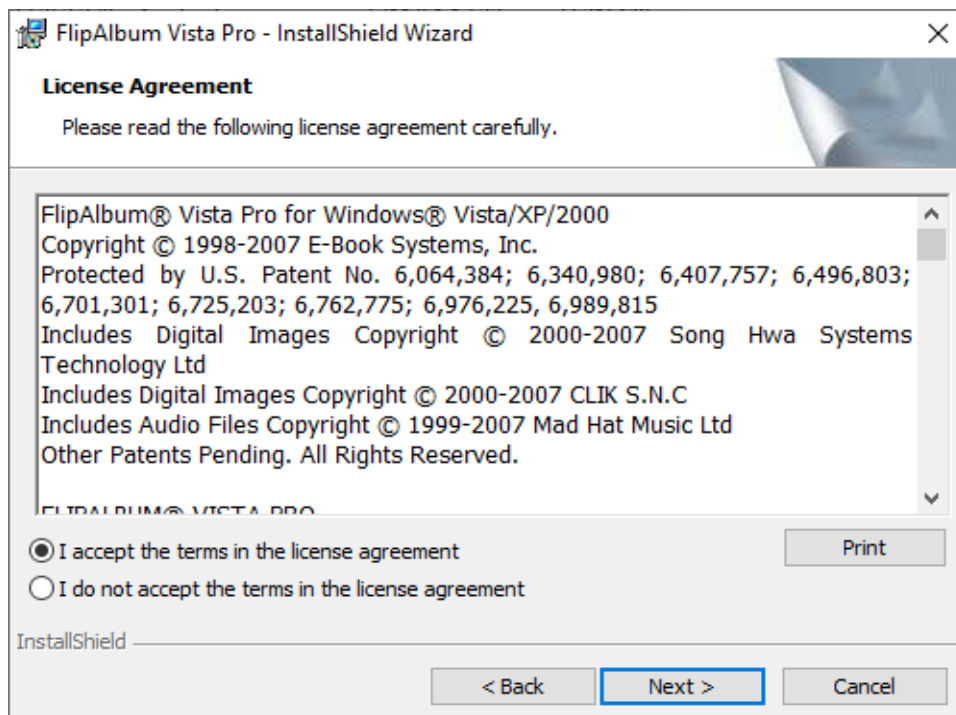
FlipAlbum Vista Pro - InstallShield Wizard

License Agreement

Please read the following license agreement carefully.

FlipAlbum® Vista Pro for Windows® Vista/XP/2000
Copyright © 1998-2007 E-Book Systems, Inc.
Protected by U.S. Patent No. 6,064,384; 6,340,980; 6,407,757; 6,496,803; 6,701,301; 6,725,203; 6,762,775; 6,976,225, 6,989,815
Includes Digital Images Copyright © 2000-2007 Song Hwa Systems Technology Ltd
Includes Digital Images Copyright © 2000-2007 CLIK S.N.C
Includes Audio Files Copyright © 1999-2007 Mad Hat Music Ltd
Other Patents Pending. All Rights Reserved.

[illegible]

I accept the terms in the license agreement

I do not accept the terms in the license agreement

Print

InstallShield

< Back

Next >

Cancel